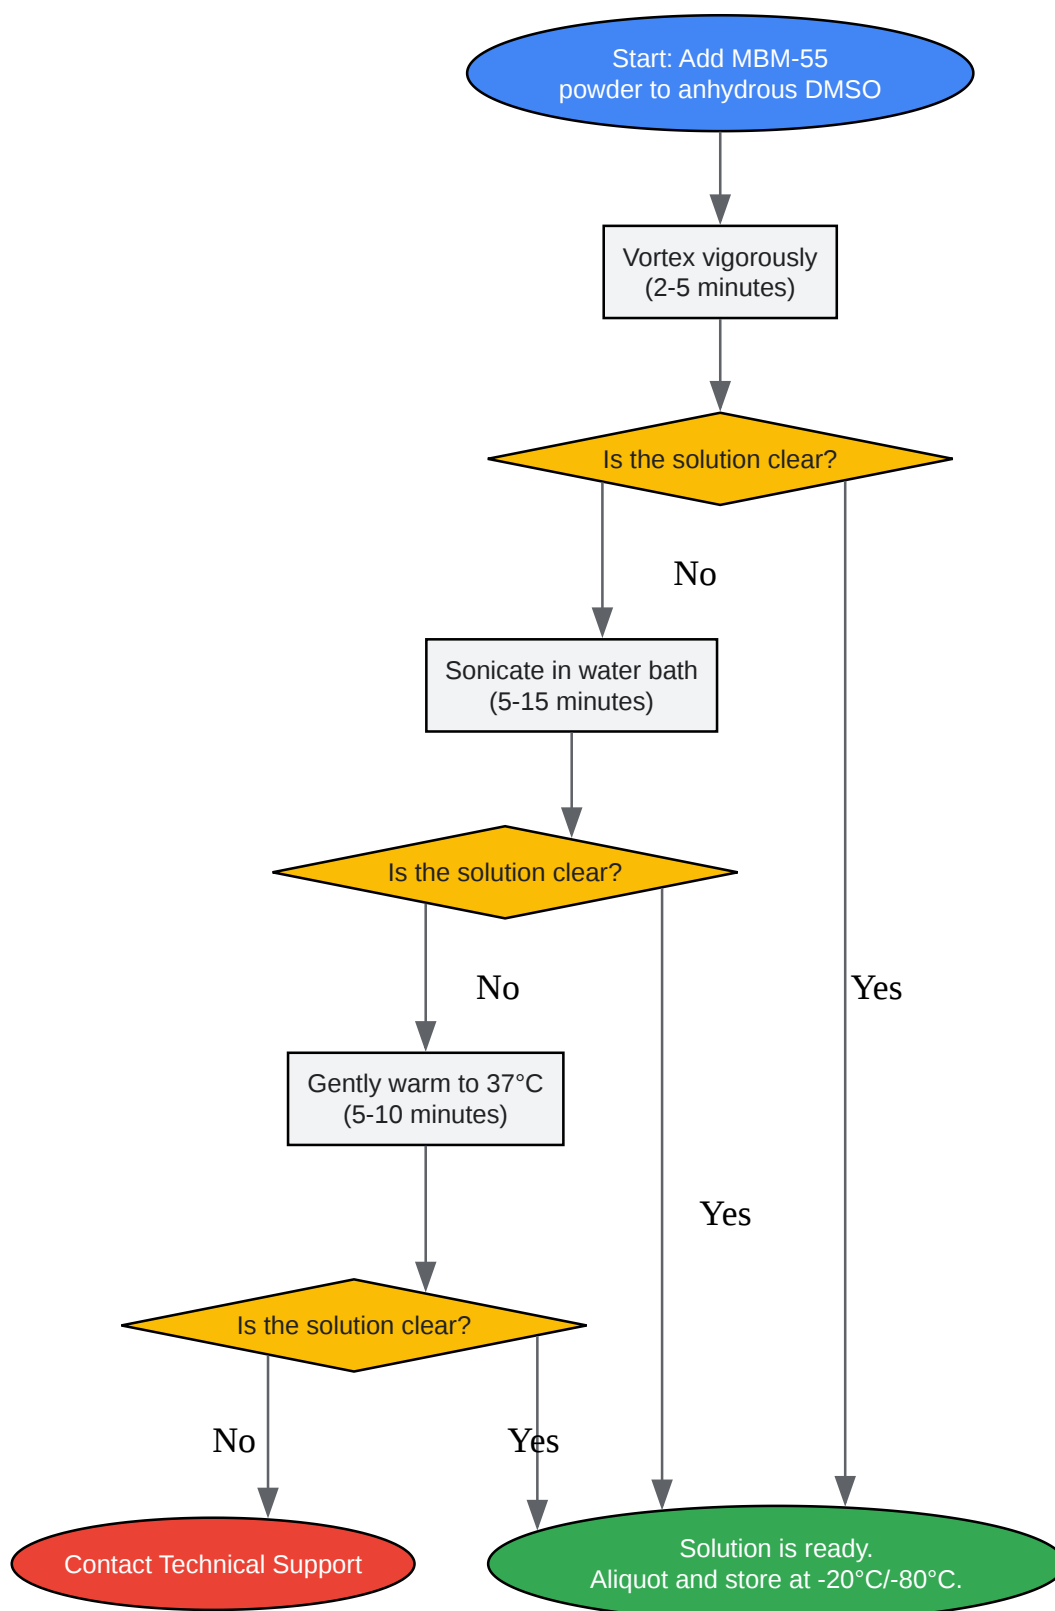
Start: Add MBM-55 powder to anhydrous DMSO

Vortex vigorously (2-5 minutes)

Is the solution clear?

No

Sonicate in water bath (5-15 minutes)

Is the solution clear?

No

Yes

Gently warm to 37°C (5-10 minutes)

Yes

Is the solution clear?

No

Yes

Contact Technical Support

Solution is ready. Aliquot and store at -20°C/-80°C.